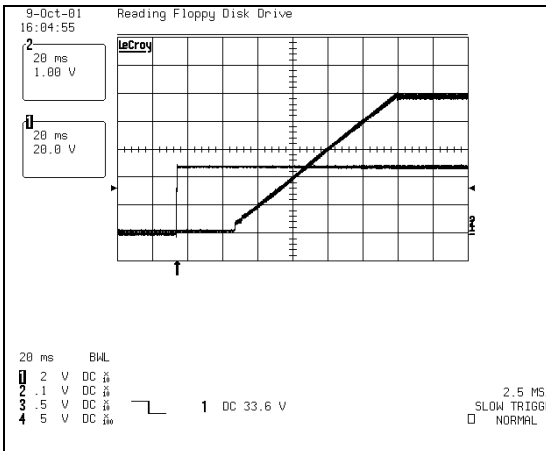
9-Oct-01
16:04:55

Reading Floppy Disk Drive

2
20 ms
1.00 V

1
20 ms
20.0 V

LeCroy

2
1

20 ms BWL
1 2 V DC $\frac{x}{10}$
2 .1 V DC $\frac{x}{10}$
3 .5 V DC $\frac{x}{10}$
4 5 V DC $\frac{x}{100}$

1 DC 33.6 V

2.5 MS
SLOW TRIGG
NORMAL